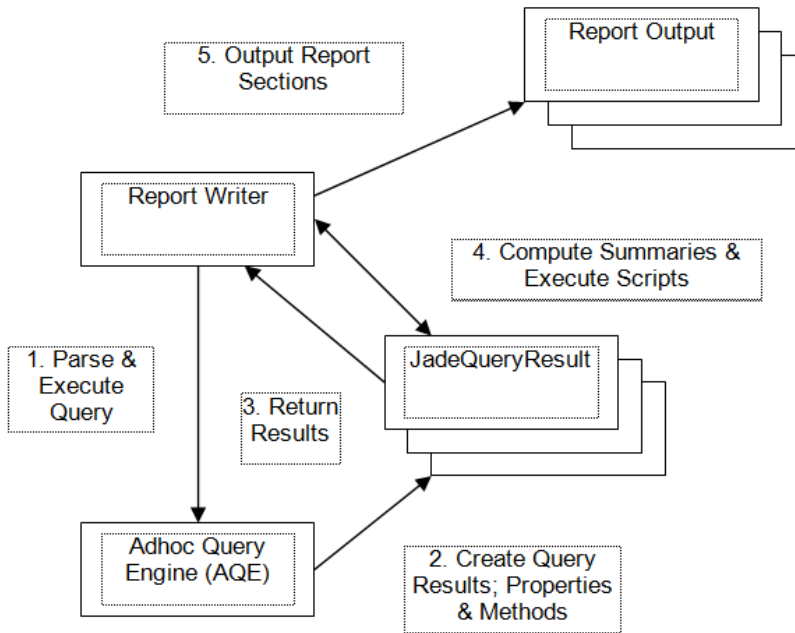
5. Output Report Sections

Report Output

Report Writer

4. Compute Summaries & Execute Scripts

1. Parse & Execute Query

JadeQueryResult

3. Return Results

Adhoc Query Engine (AQE)

2. Create Query Results; Properties & Methods